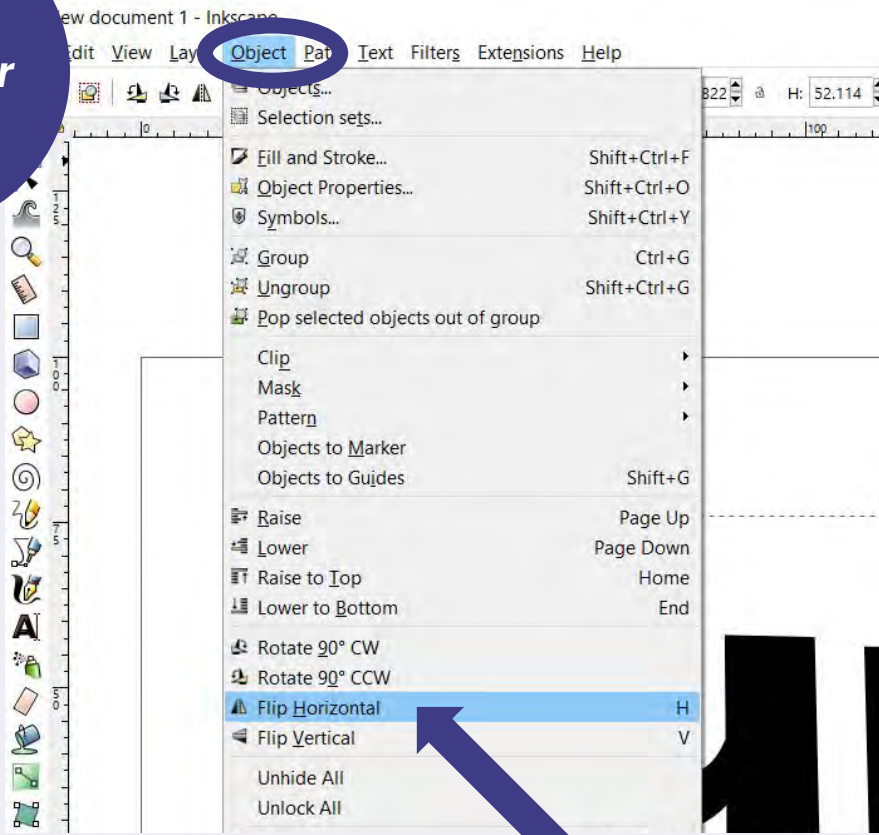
r

ew document 1 - Inkscape

Edit View Lay Object Pat Text Filters Extensions Help

822 H: 52.114

0 100

Objects...
Selection sets...
Fill and Stroke... Shift+Ctrl+F
Object Properties... Shift+Ctrl+O
Symbols... Shift+Ctrl+Y
Group Ctrl+G
Ungroup Shift+Ctrl+G
Pop selected objects out of group
Clip
Mask
Pattern
Objects to Marker
Objects to Guides Shift+G
Raise Page Up
Lower Page Down
Raise to Top Home
Lower to Bottom End
Rotate 90° CW
Rotate 90° CCW
Flip Horizontal H
Flip Vertical V
Unhide All
Unlock All